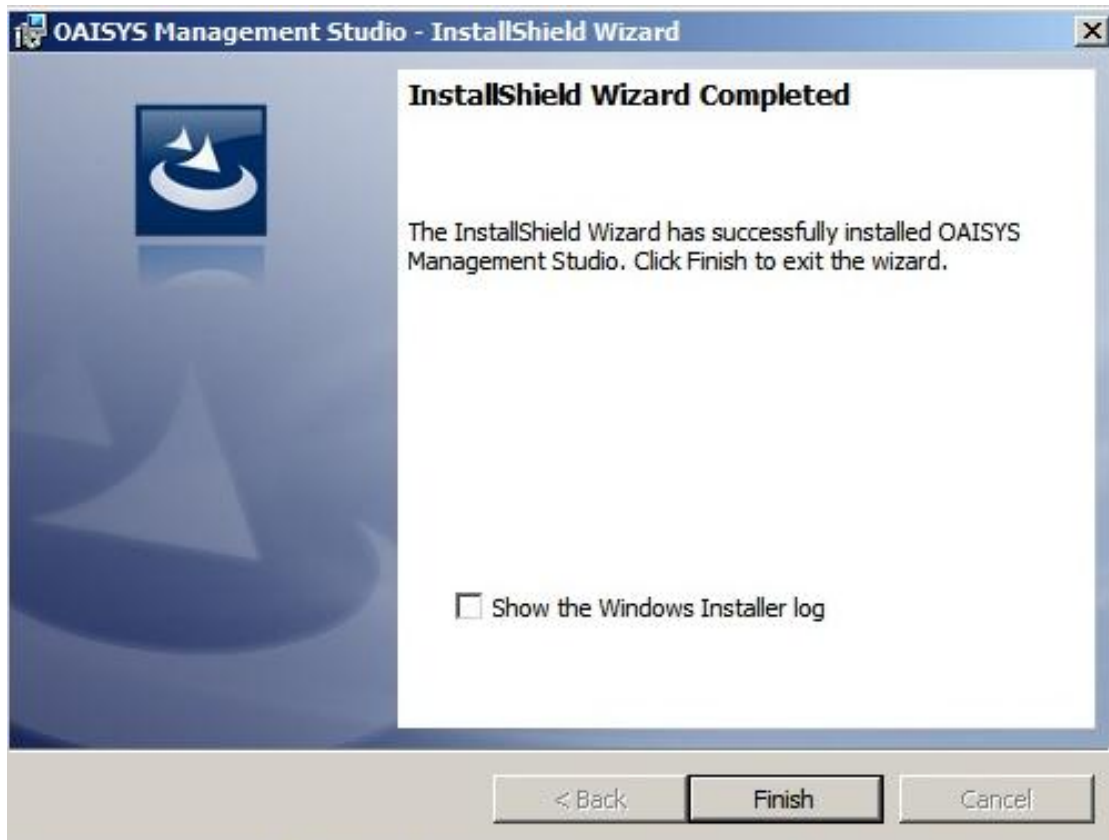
OAISYS Management Studio - InstallShield Wizard

InstallShield Wizard Completed

The InstallShield Wizard has successfully installed OAISYS Management Studio. Click Finish to exit the wizard.

Show the Windows Installer log

< Back

Finish

Cancel